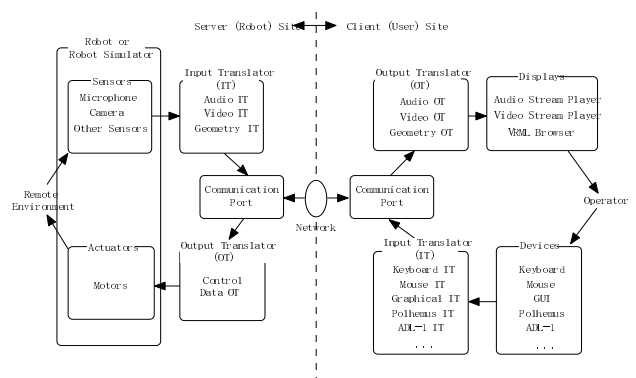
Server (Robot) Site

Client (User) Site

Robot or Robot Simulator

Sensors
Microphone
Camera
Other Sensors

Remote Environment

Actuators
Motors

Input Translator (IT)
Audio IT
Video IT
Geometry IT

Communication Port

Output Translator (OT)
Control Data OT

Network

Communication Port

Output Translator (OT)
Audio OT
Video OT
Geometry OT

Displays
Audio Stream Player
Video Stream Player
VRML Browser

Operator

Input Translator (IT)
Keyboard IT
Mouse IT
Graphical IT
Polhemus IT
ADL-1 IT
...

Devices
Keyboard
Mouse
GUI
Polhemus
ADL-1
...